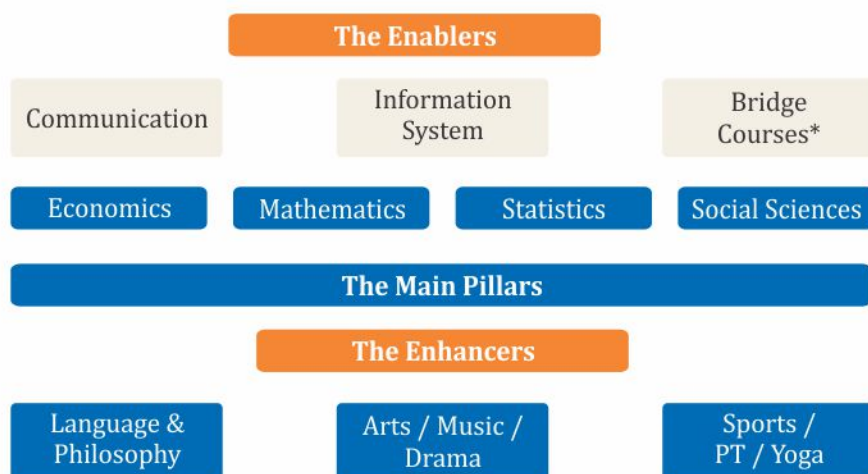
The Enablers

Communication

Information System

Bridge Courses*

Economics

Mathematics

Statistics

Social Sciences

The Main Pillars

The Enhancers

Language & Philosophy

Arts / Music / Drama

Sports / PT / Yoga